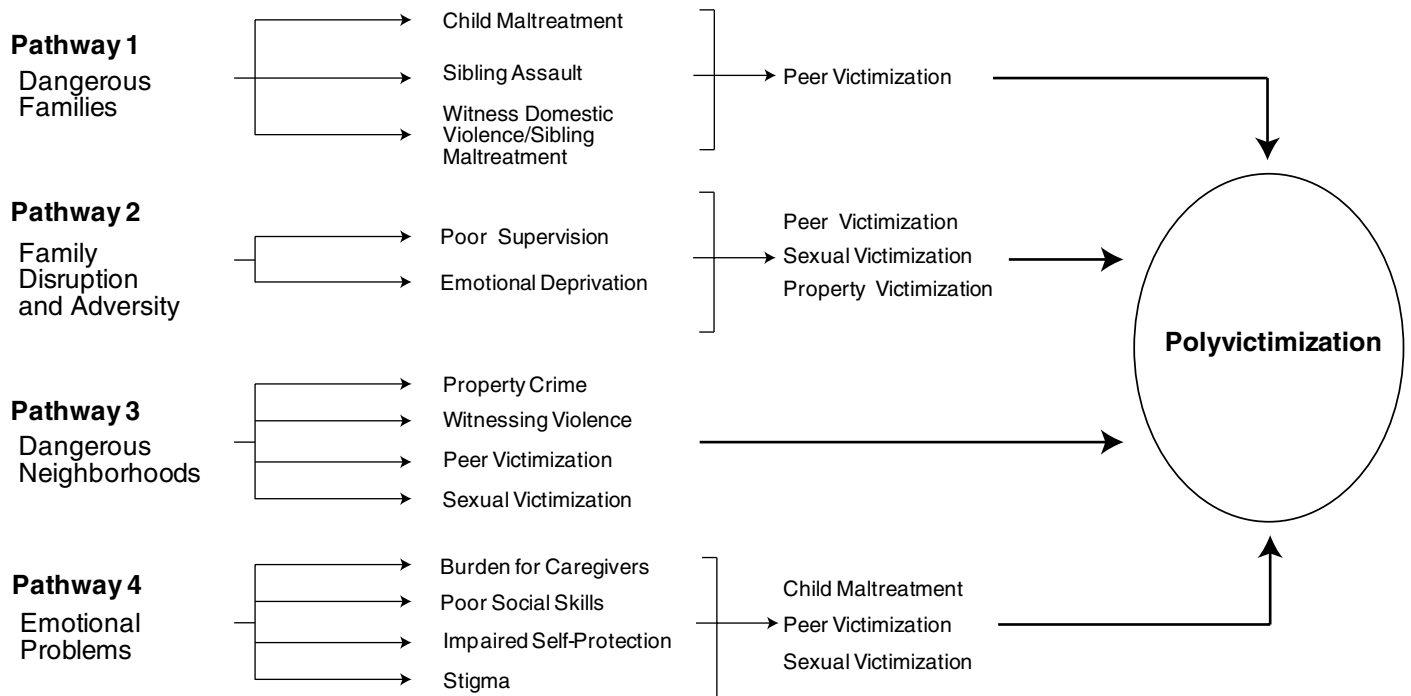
Pathway 1
Dangerous Families

Child Maltreatment
Sibling Assault
Witness Domestic Violence/Sibling Maltreatment

Peer Victimization

Pathway 2
Family Disruption and Adversity

Poor Supervision
Emotional Deprivation

Peer Victimization
Sexual Victimization
Property Victimization

Polyvictimization

Pathway 3
Dangerous Neighborhoods

Property Crime
Witnessing Violence
Peer Victimization
Sexual Victimization

Pathway 4
Emotional Problems

Burden for Caregivers
Poor Social Skills
Impaired Self-Protection
Stigma

Child Maltreatment
Peer Victimization
Sexual Victimization